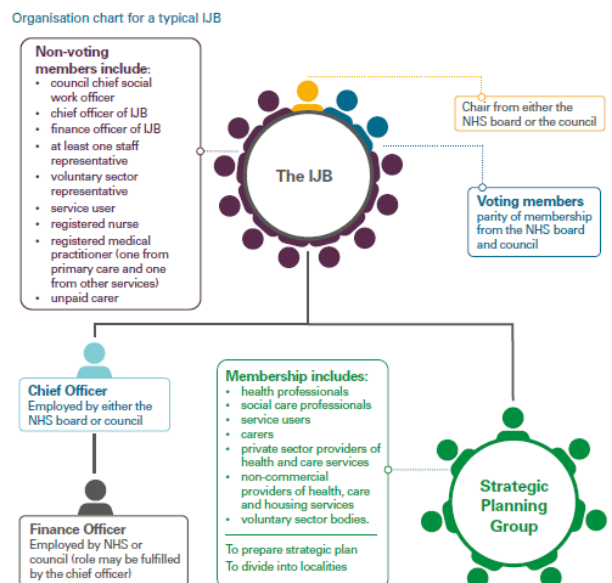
Organisation chart for a typical IJB

Non-voting members include:
- council chief social work officer
- chief officer of IJB
- finance officer of IJB
- at least one staff representative
- voluntary sector representative
- service user
- registered nurse
- registered medical practitioner (one from primary care and one from other services)
- unpaid carer

The IJB

Chair from either the NHS board or the council

Voting members
parity of membership from the NHS board and council

Chief Officer
Employed by either the NHS board or council

Membership includes:
- health professionals
- social care professionals
- service users
- carers
- private sector providers of health and care services
- non-commercial providers of health, care and housing services
- voluntary sector bodies.

To prepare strategic plan
To divide into localities

Strategic Planning Group

Finance Officer
Employed by NHS or council (role may be fulfilled by the chief officer)